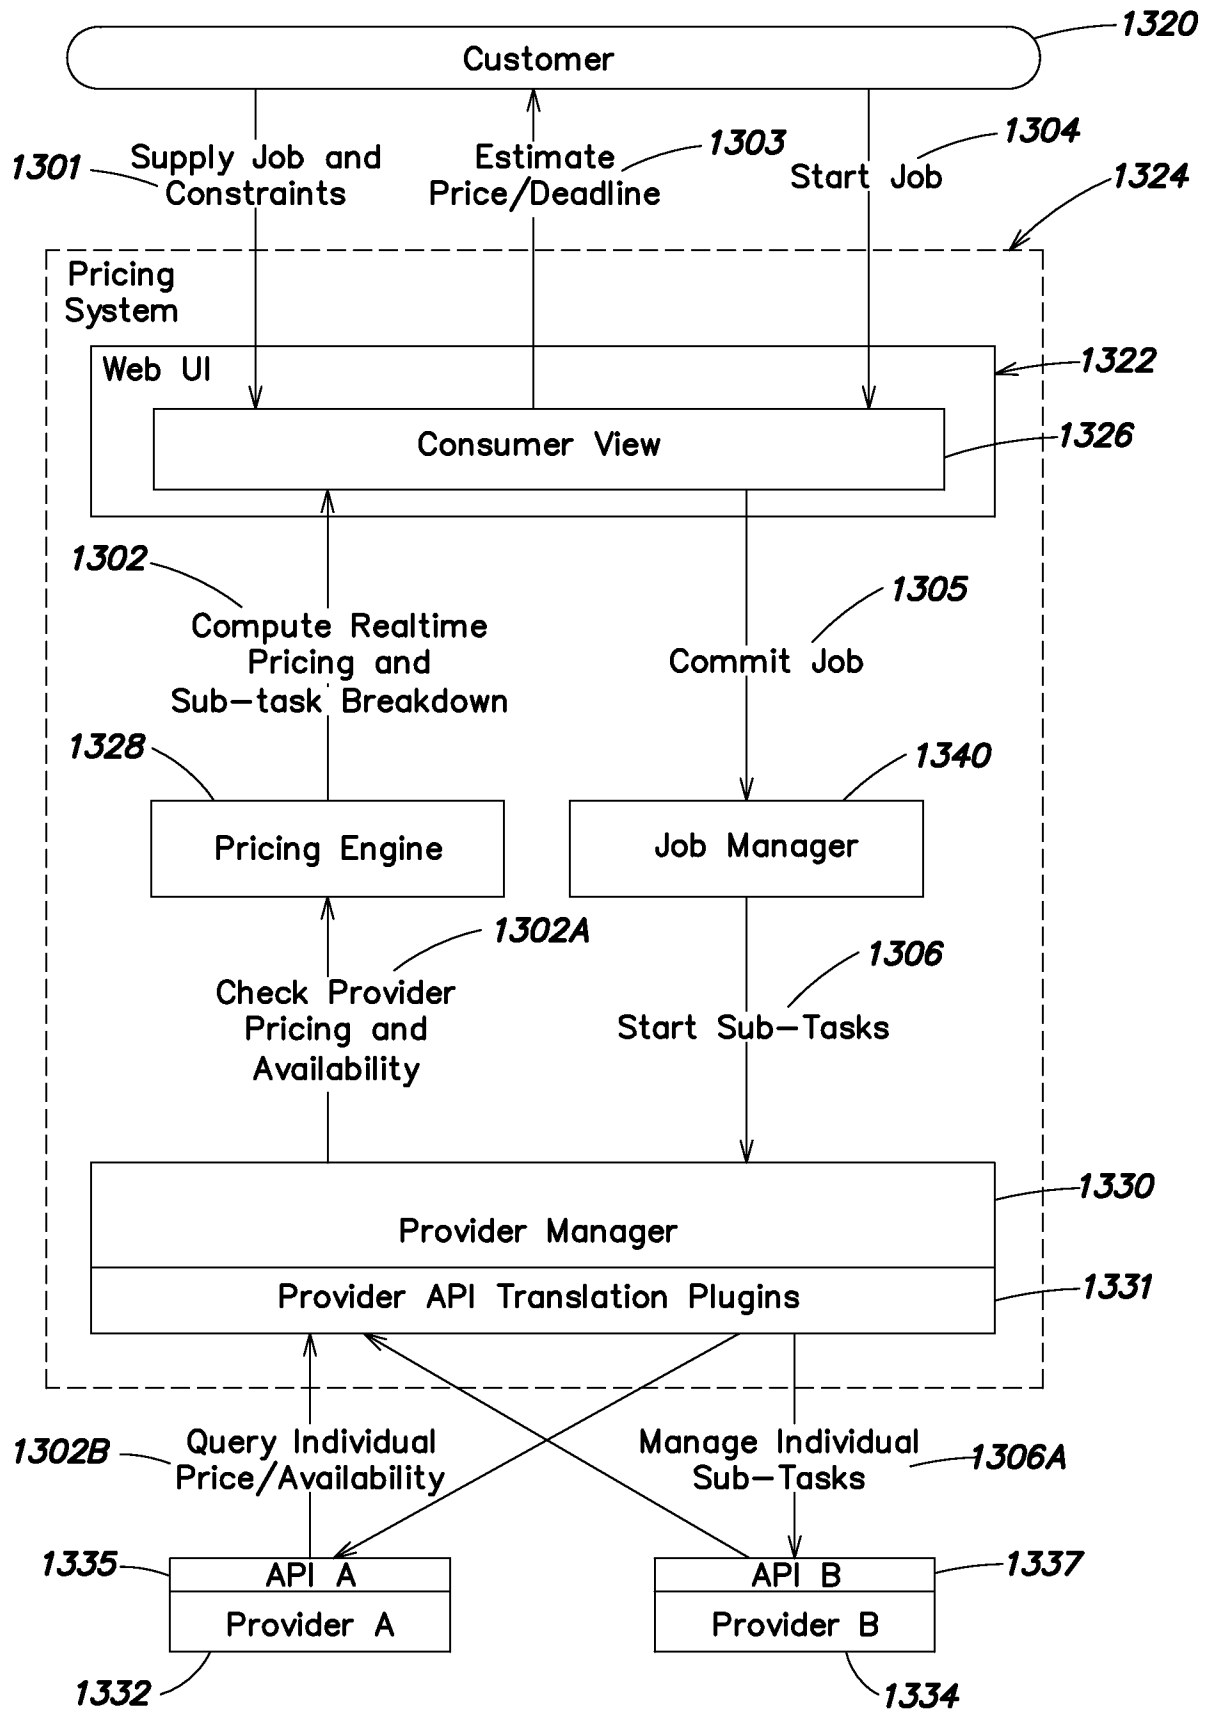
Customer
1320
1301
Supply Job and Constraints
Estimate Price/Deadline
1303
Start Job
1304
1324
Pricing System
Web UI
1322
Consumer View
1326
1302
Compute Realtime Pricing and Sub–task Breakdown
Commit Job
1305
1328
1340
Pricing Engine
Job Manager
1302A
Check Provider Pricing and Availability
1306
Start Sub–Tasks
Provider Manager
1330
Provider API Translation Plugins
1331
1302B
Query Individual Price/Availability
Manage Individual Sub–Tasks
1306A
1335
API A
Provider A
API B
Provider B
1337
1332
1334